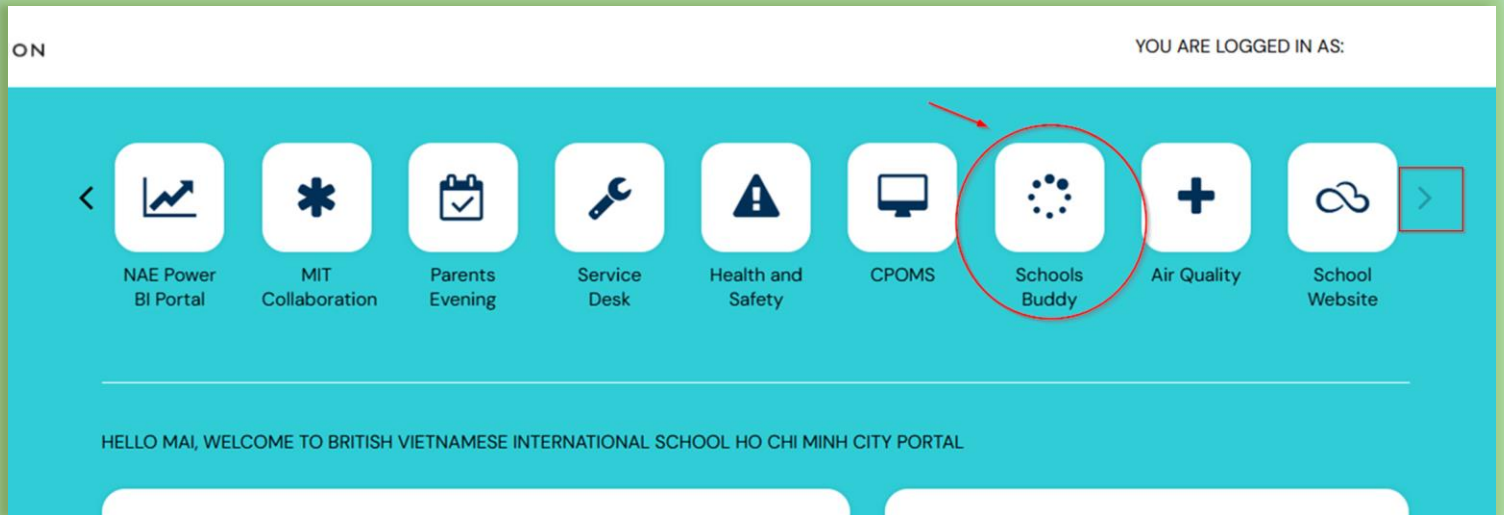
ON

YOU ARE LOGGED IN AS:

NAE Power BI Portal

MIT Collaboration

Parents Evening

Service Desk

Health and Safety

CPOMS

Schools Buddy

Air Quality

School Website

HELLO MAI, WELCOME TO BRITISH VIETNAMESE INTERNATIONAL SCHOOL HO CHI MINH CITY PORTAL